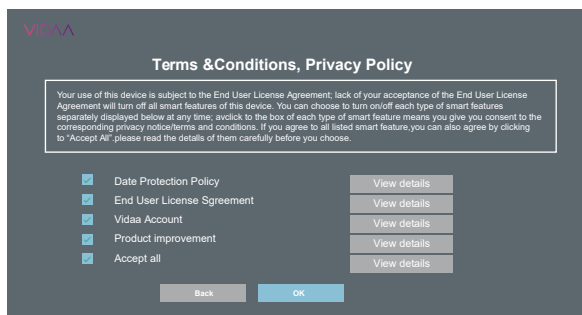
VIDAA

Terms &Conditions, Privacy Policy

Your use of this device is subject to the End User License Agreement; lack of your acceptance of the End User License Agreement will turn off all smart features of this device. You can choose to turn on/off each type of smart features separately displayed below at any time; avclick to the box of each type of smart feature means you give you consent to the corresponding privacy notice/terms and conditions. If you agree to all listed smart feature,you can also agree by clicking to "Accept All".please read the details of them carefully before you choose.

Date Protection Policy
View details
End User License Sgreement
View details
Vidaa Account
View details
Product improvement
View details
Accept all
View details

Back
OK